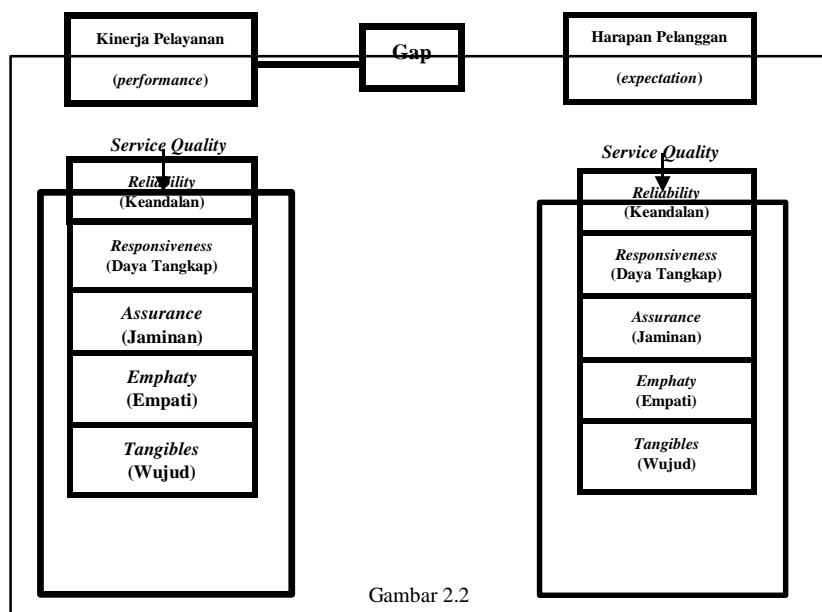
Kinerja Pelayanan

(*performance*)

Gap

Harapan Pelanggan

(*expectation*)

*Service Quality*

*Reliability*
(Keandalan)

*Responsiveness*
(Daya Tangkap)

*Assurance*
(Jaminan)

*Emphaty*
(Empati)

*Tangibles*
(Wujud)

*Service Quality*

*Reliability*
(Keandalan)

*Responsiveness*
(Daya Tangkap)

*Assurance*
(Jaminan)

*Emphaty*
(Empati)

*Tangibles*
(Wujud)

Gambar 2.2